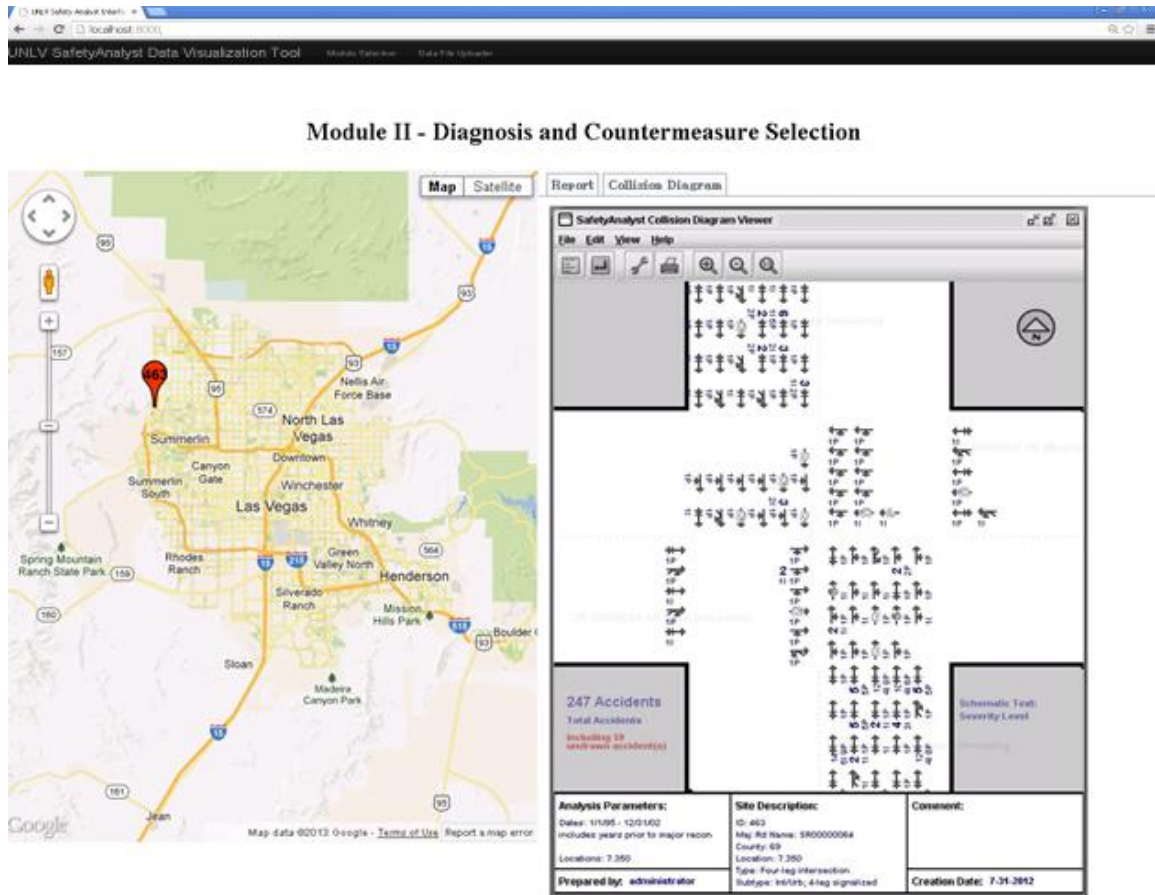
UNLV Safety Analyst Interfa ×
localhost:8000
UNLV SafetyAnalyst Data Visualization Tool Module Selection Data File Uploader

Module II - Diagnosis and Countermeasure Selection

Map Satellite
95
15
93
157
463
95
93
Nellis Air Force Base
574
North Las Vegas
Summerlin
Downtown
Canyon Gate
Summerlin South
Winchester
Las Vegas
Whitney
564
Spring Mountain Ranch State Park
159
Rhodes Ranch
15
215
Green Valley North
Henderson
160
Silverado Ranch
Mission Hills Park
515
93
Boulder
Sloan
Madeira Canyon Park
15
161
95
Jean
Google
Map data ©2013 Google - Terms of Use Report a map error

Report Collision Diagram

SafetyAnalyst Collision Diagram Viewer
File Edit View Help

N

247 Accidents
Total Accidents
Including 19 undrawn accident(s)

Schematic Text: Severity Level

Analysis Parameters:
Dates: 1/1/95 - 12/31/02
includes year(s) prior to major recon
Locations: 7.350

Site Description:
ID: 463
Maj Rd Name: SR00000064
County: 69
Location: 7.350
Type: Four-leg intersection
Subtype: Int/Urb; 4-leg signalized

Comment:

Prepared by: administrator

Creation Date: 7-31-2012